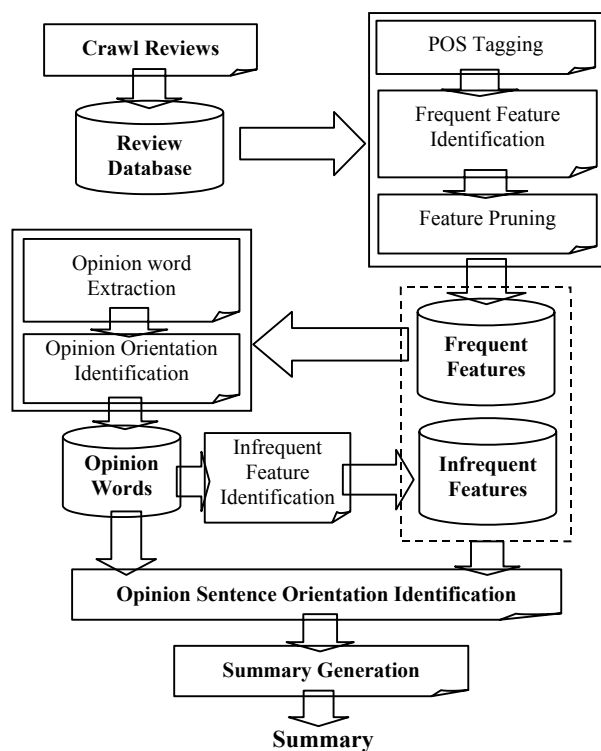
Crawl Reviews

Review Database

POS Tagging

Frequent Feature Identification

Feature Pruning

Opinion word Extraction

Opinion Orientation Identification

Frequent Features

Opinion Words

Infrequent Feature Identification

Infrequent Features

Opinion Sentence Orientation Identification

Summary Generation

Summary